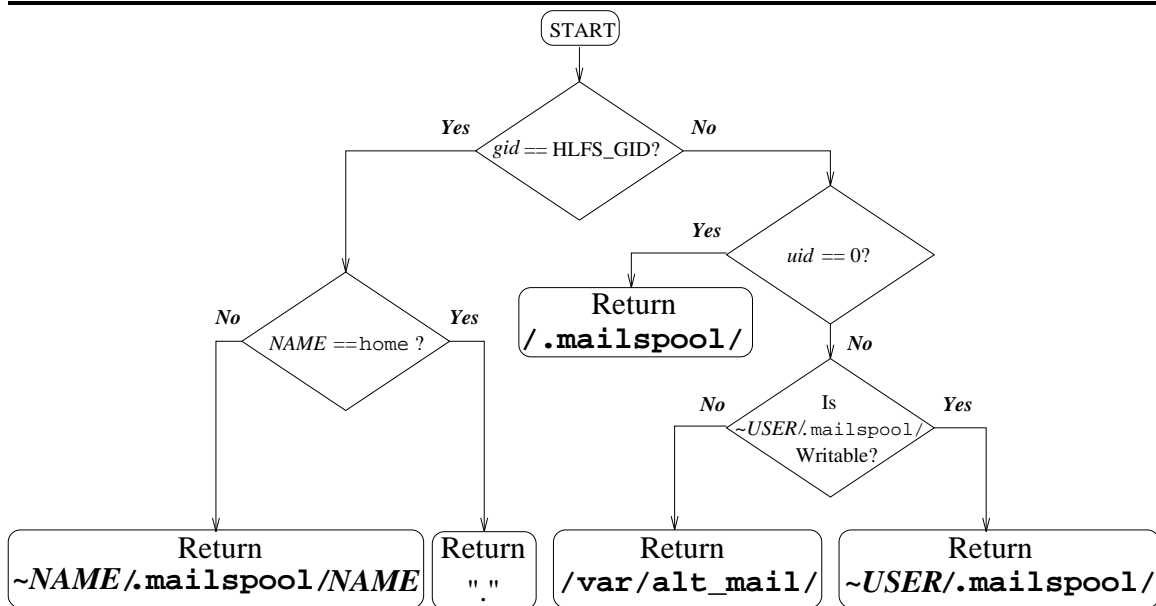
START

Yes

*gid* == HLFS_GID?

No

Yes

*uid* == 0?

Return
/.mailspool/

No

*NAME* ==home ?

Yes

No

No

Is
~*USER*/.mailspool/
Writable?

Yes

Return
~*NAME*/.mailspool/*NAME*

Return
"."

Return
/var/alt_mail/

Return
~*USER*/.mailspool/